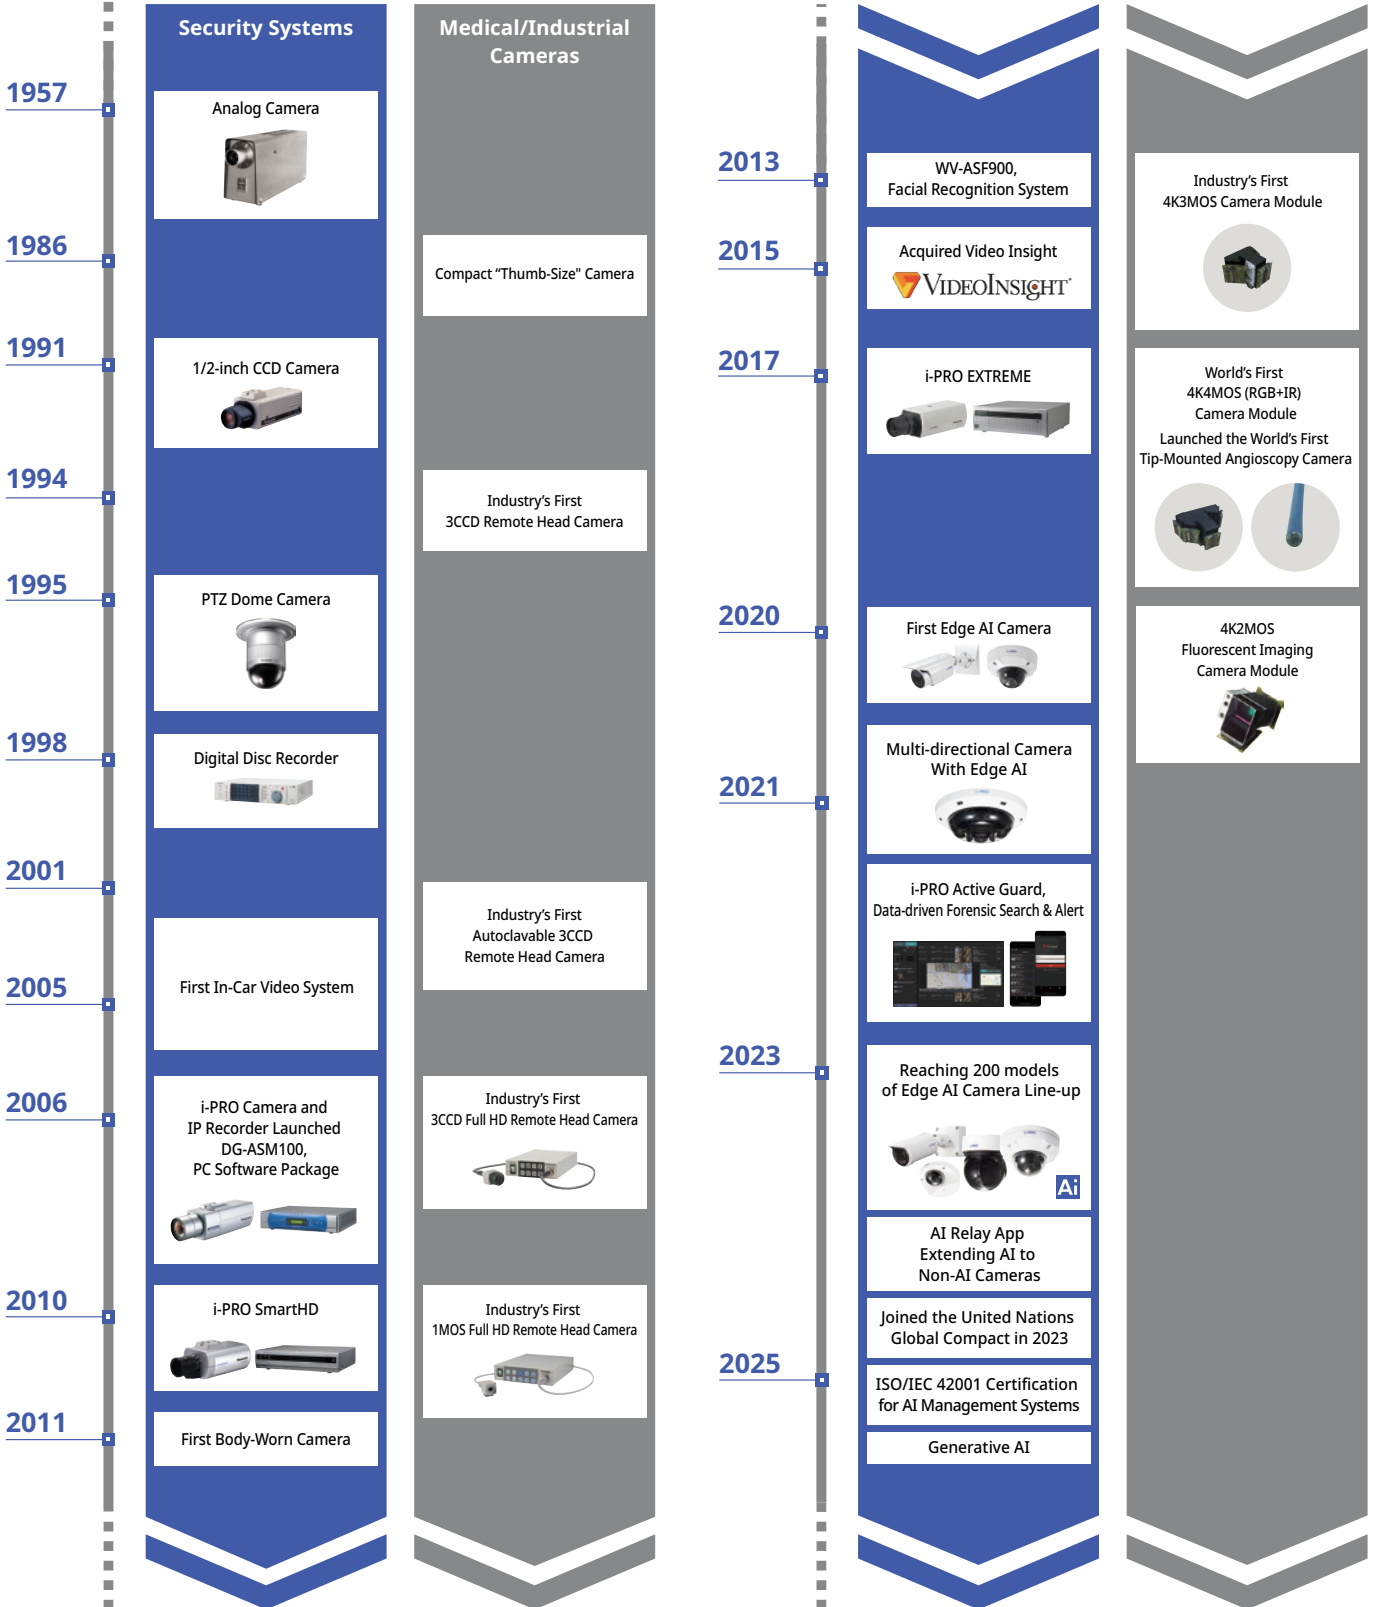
Security Systems

Medical/Industrial Cameras

1957

Analog Camera

1986

Compact "Thumb-Size" Camera

1991

1/2-inch CCD Camera

1994

Industry's First 3CCD Remote Head Camera

1995

PTZ Dome Camera

1998

Digital Disc Recorder

2001

Industry's First Autoclavable 3CCD Remote Head Camera

2005

First In-Car Video System

2006

i-PRO Camera and IP Recorder Launched DG-ASM100, PC Software Package

Industry's First 3CCD Full HD Remote Head Camera

2010

i-PRO SmartHD

Industry's First 1MOS Full HD Remote Head Camera

2011

First Body-Worn Camera

2013

WV-ASF900, Facial Recognition System

Industry's First 4K3MOS Camera Module

2015

Acquired Video Insight

VIDEOINSIGHT

2017

i-PRO EXTREME

World's First 4K4MOS (RGB+IR) Camera Module

Launched the World's First Tip-Mounted Angioscopy Camera

2020

First Edge AI Camera

4K2MOS Fluorescent Imaging Camera Module

2021

Multi-directional Camera With Edge AI

i-PRO Active Guard, Data-driven Forensic Search & Alert

2023

Reaching 200 models of Edge AI Camera Line-up

Ai

AI Relay App Extending AI to Non-AI Cameras

Joined the United Nations Global Compact in 2023

2025

ISO/IEC 42001 Certification for AI Management Systems

Generative AI